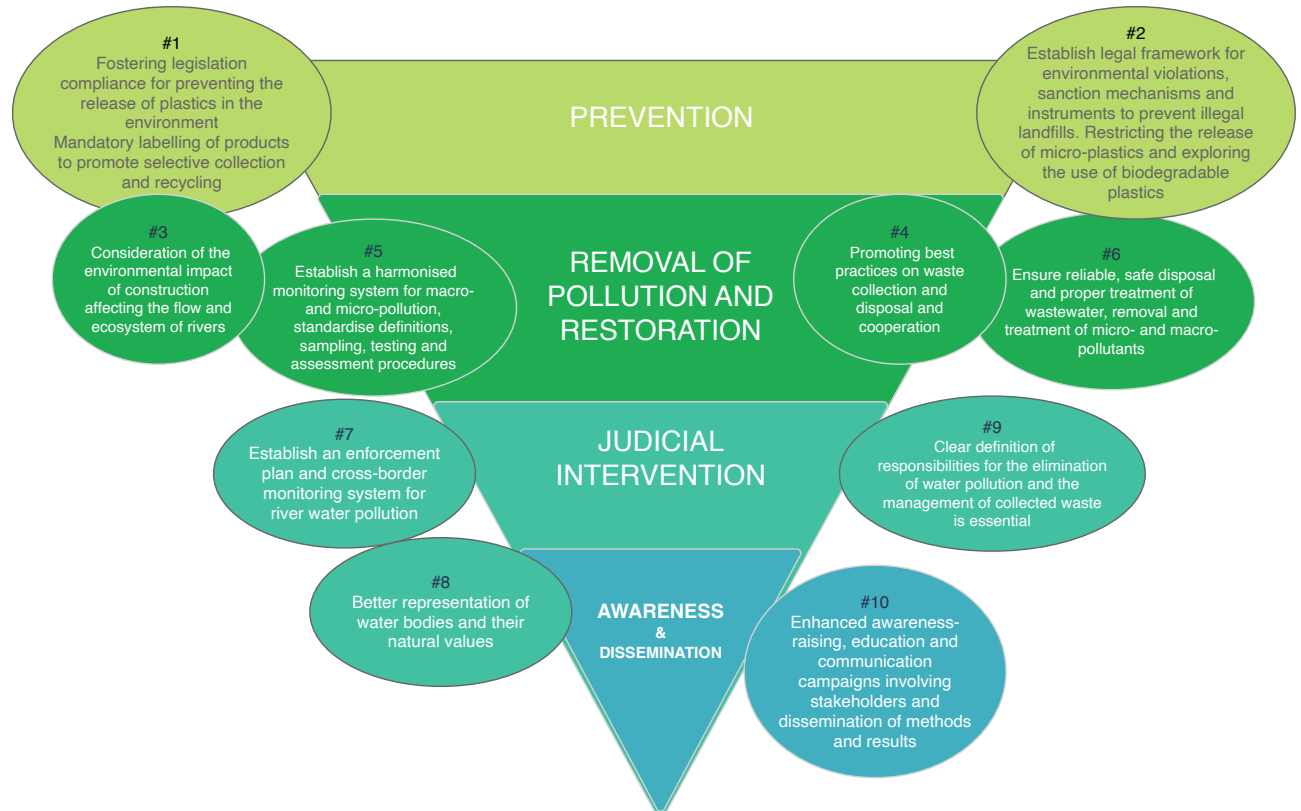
#1
Fostering legislation compliance for preventing the release of plastics in the environment
Mandatory labelling of products to promote selective collection and recycling

PREVENTION

#2
Establish legal framework for environmental violations, sanction mechanisms and instruments to prevent illegal landfills. Restricting the release of micro-plastics and exploring the use of biodegradable plastics

#3
Consideration of the environmental impact of construction affecting the flow and ecosystem of rivers

#5
Establish a harmonised monitoring system for macro- and micro-pollution, standardise definitions, sampling, testing and assessment procedures

REMOVAL OF POLLUTION AND RESTORATION

#4
Promoting best practices on waste collection and disposal and cooperation

#6
Ensure reliable, safe disposal and proper treatment of wastewater, removal and treatment of micro- and macro-pollutants

#7
Establish an enforcement plan and cross-border monitoring system for river water pollution

JUDICIAL INTERVENTION

#9
Clear definition of responsibilities for the elimination of water pollution and the management of collected waste is essential

#8
Better representation of water bodies and their natural values

AWARENESS & DISSEMINATION

#10
Enhanced awareness-raising, education and communication campaigns involving stakeholders and dissemination of methods and results